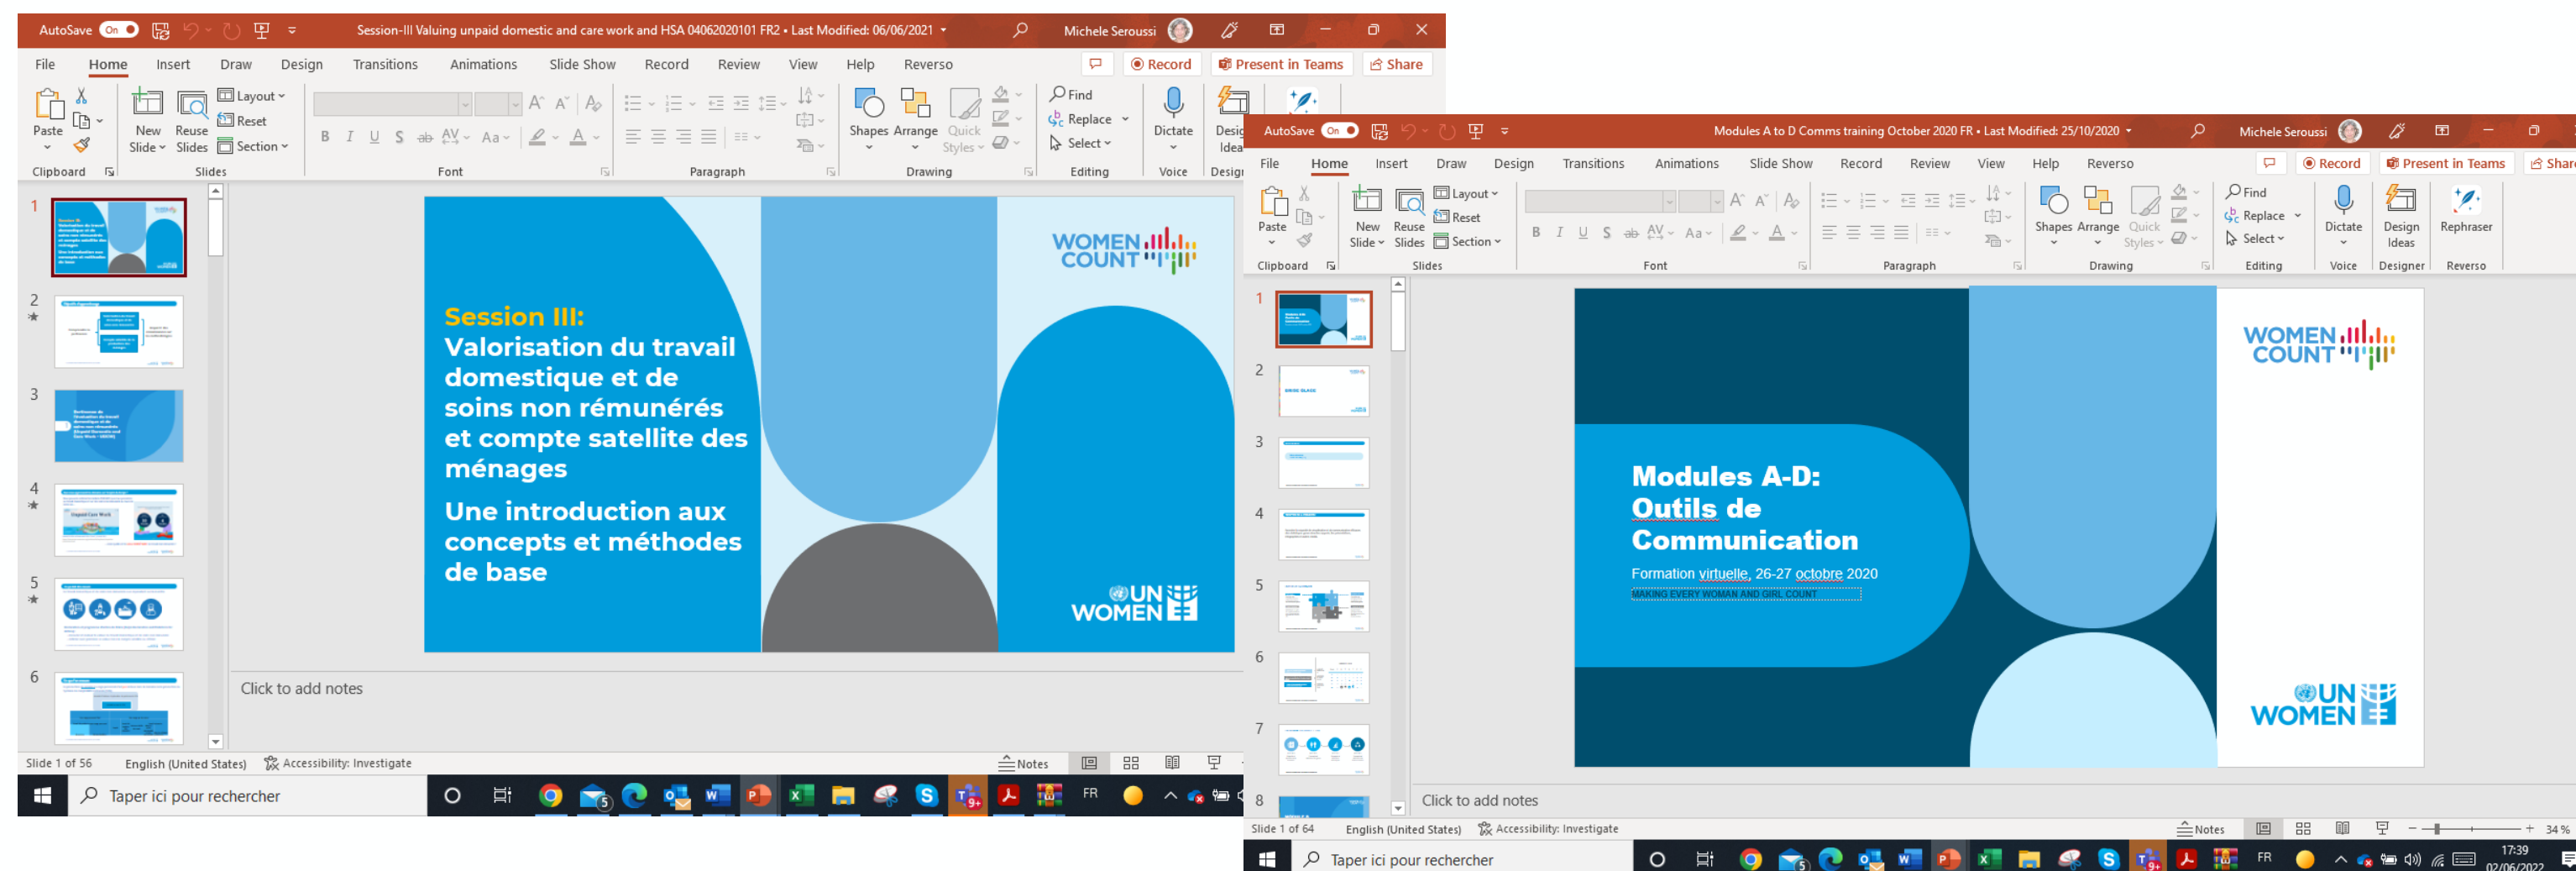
AutoSave On Session-III Valuing unpaid domestic and care work and HSA 04062020101 FR2 • Last Modified: 06/06/2021 Michele Seroussi

File Home Insert Draw Design Transitions Animations Slide Show Record Review View Help Reverso Record Present in Teams Share

Paste Clipboard New Slide Reuse Slides Layout Reset Section Slides Font Paragraph Shapes Arrange Quick Styles Drawing Find Replace Select Editing Dictate Voice Design Ideas Desig

1 2 3 4 5 6

Session III:
Valorisation du travail domestique et de soins non rémunérés et compte satellite des ménages

Une introduction aux concepts et méthodes de base

WOMEN COUNT

UN WOMEN

Click to add notes

Slide 1 of 56 English (United States) Accessibility: Investigate Notes

Taper ici pour rechercher FR

AutoSave On Modules A to D Comms training October 2020 FR • Last Modified: 25/10/2020 Michele Seroussi

File Home Insert Draw Design Transitions Animations Slide Show Record Review View Help Reverso Record Present in Teams Share

Paste Clipboard New Slide Reuse Slides Layout Reset Section Slides Font Paragraph Shapes Arrange Quick Styles Drawing Find Replace Select Editing Dictate Voice Design Ideas Designer Rephraser Reverso

1 2 3 4 5 6 7 8

Modules A-D:
Outils de Communication

Formation virtuelle, 26-27 octobre 2020
MAKING EVERY WOMAN AND GIRL COUNT

WOMEN COUNT

UN WOMEN

Click to add notes

Slide 1 of 64 English (United States) Accessibility: Investigate Notes 34 %

Taper ici pour rechercher FR 17:39 02/06/2022